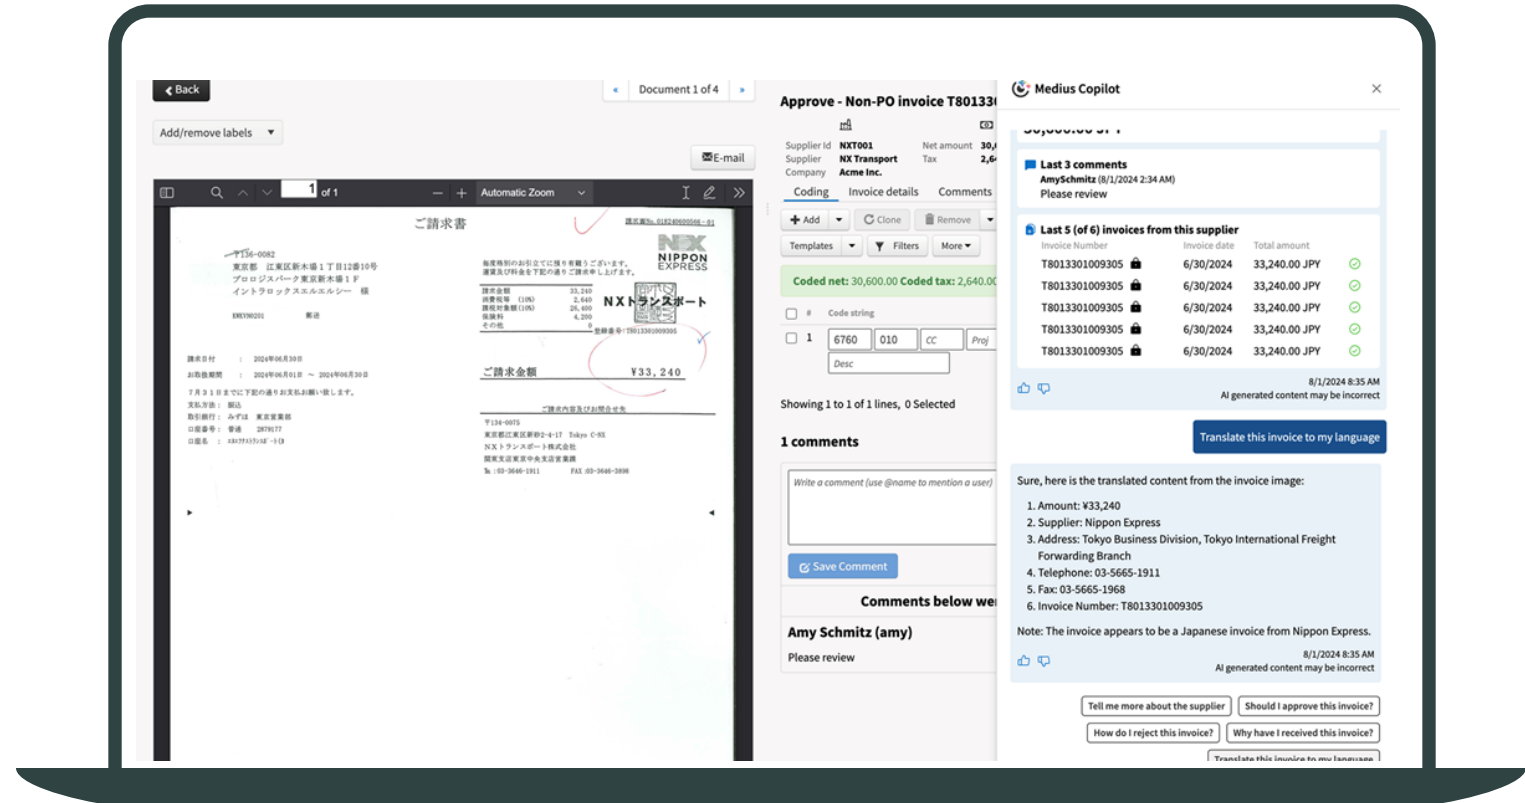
Back

Document 1 of 4

Add/remove labels

E-mail

1 of 1

Automatic Zoom

ご請求書

〒136-0082
東京都 江東区新木場1丁目12番10号
プロロジスパーク東京新木場1F
イントラロックスエルエルシー 様

NIPPON EXPRESS

NXトランスポート

ご請求金額 ¥33,240

請求日付 : 2024年06月30日
お取扱期間 : 2024年06月01日 ~ 2024年06月30日
7月31日までに下記の通りお支払お願い致します。

〒134-0075
東京都江東区新砂2-4-17 Tokyo C-NX
NXトランスポート株式会社
Tel:03-3646-1911 FAX:03-3646-3898

Approve - Non-PO invoice T80133

Supplier Id NXT001
Supplier NX Transport
Company Acme Inc.
Net amount 30,
Tax 2,6

Coding Invoice details Comments

Add Clone Remove

Templates Filters More

Coded net: 30,600.00 Coded tax: 2,640.00

# Code string

1 6760 010 CC Proj

Desc

Showing 1 to 1 of 1 lines, 0 Selected

1 comments

Write a comment (use @name to mention a user)

Save Comment

Comments below we

Amy Schmitz (amy)
Please review

Medius Copilot

Last 3 comments
AmySchmitz (8/1/2024 2:34 AM)
Please review

Last 5 (of 6) invoices from this supplier

| Invoice Number | Invoice date | Total amount |
|---|---|---|
| T8013301009305 | 6/30/2024 | 33,240.00 JPY |
| T8013301009305 | 6/30/2024 | 33,240.00 JPY |
| T8013301009305 | 6/30/2024 | 33,240.00 JPY |
| T8013301009305 | 6/30/2024 | 33,240.00 JPY |
| T8013301009305 | 6/30/2024 | 33,240.00 JPY |

8/1/2024 8:35 AM
AI generated content may be incorrect

Translate this invoice to my language

Sure, here is the translated content from the invoice image:

1. Amount: ¥33,240
2. Supplier: Nippon Express
3. Address: Tokyo Business Division, Tokyo International Freight Forwarding Branch
4. Telephone: 03-5665-1911
5. Fax: 03-5665-1968
6. Invoice Number: T8013301009305

Note: The invoice appears to be a Japanese invoice from Nippon Express.

8/1/2024 8:35 AM
AI generated content may be incorrect

Tell me more about the supplier
Should I approve this invoice?
How do I reject this invoice?
Why have I received this invoice?
Translate this invoice to my language